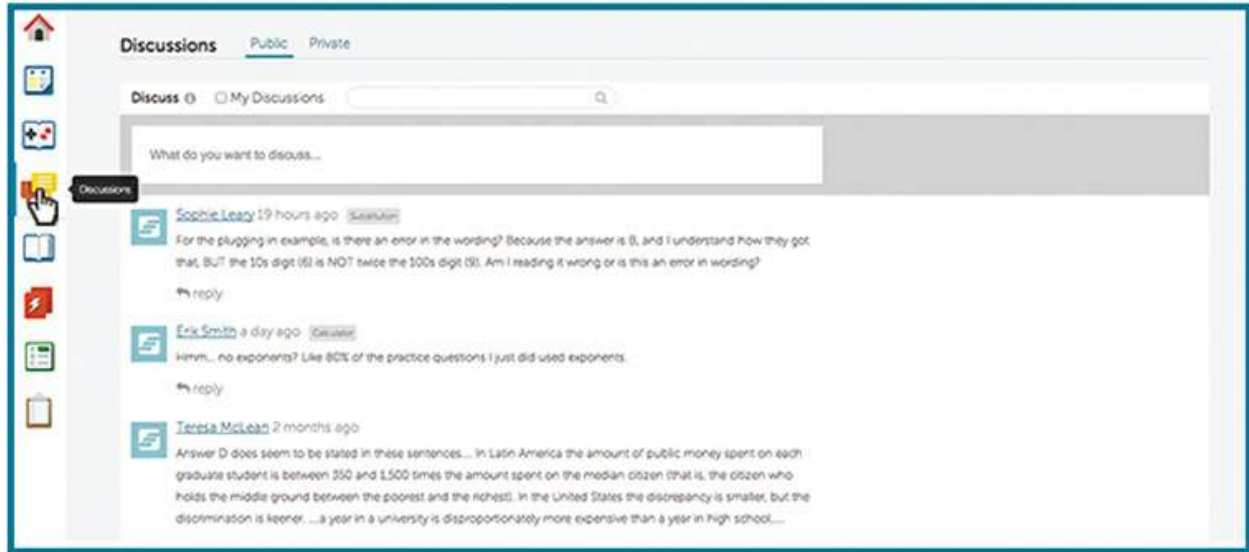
Discussions Public Private

Discuss ⓘ ☐ My Discussions

What do you want to discuss...

Discussions

Sophie Leary 19 hours ago Substitution

For the plugging in example, is there an error in the wording? Because the answer is B, and I understand how they got that, BUT the 10s digit (6) is NOT twice the 100s digit (9). Am I reading it wrong or is this an error in wording?

reply

Erik Smith a day ago Calculator

Hmm... no exponents? Like 80% of the practice questions I just did used exponents.

reply

Teresa McLean 2 months ago

Answer D does seem to be stated in these sentences.... In Latin America the amount of public money spent on each graduate student is between 350 and 1,500 times the amount spent on the median citizen (that is, the citizen who holds the middle ground between the poorest and the richest). In the United States the discrepancy is smaller, but the discrimination is keener. ....a year in a university is disproportionately more expensive than a year in high school,....